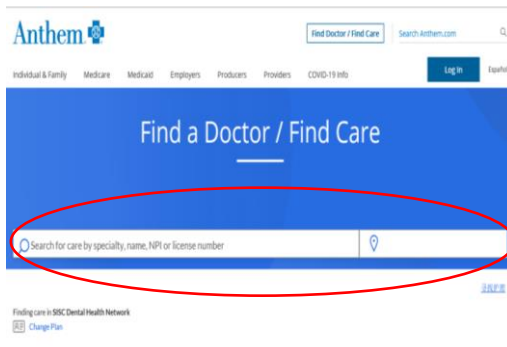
Anthem

Find Doctor / Find Care

Search Anthem.com

Individual & Family Medicare Medicaid Employers Producers Providers COVID-19 Info

Log In

Español

Find a Doctor / Find Care

Search for care by specialty, name, NPI or license number

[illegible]

Finding care in SISC Dental Health Network

Change Plan